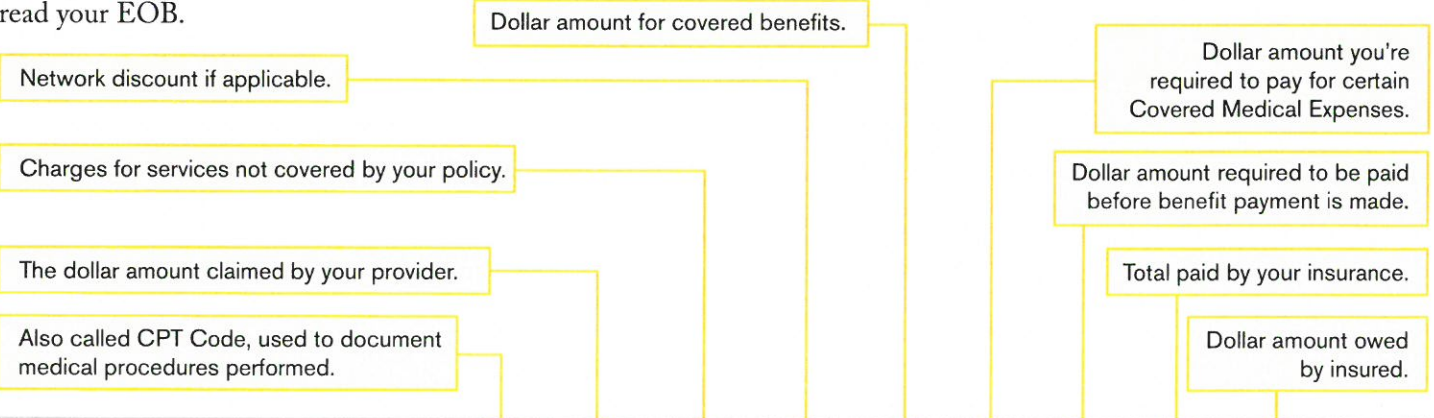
read your EOB.

Dollar amount for covered benefits.

Network discount if applicable.

Charges for services not covered by your policy.

The dollar amount claimed by your provider.

Also called CPT Code, used to document medical procedures performed.

Dollar amount you're required to pay for certain Covered Medical Expenses.

Dollar amount required to be paid before benefit payment is made.

Total paid by your insurance.

Dollar amount owed by insured.